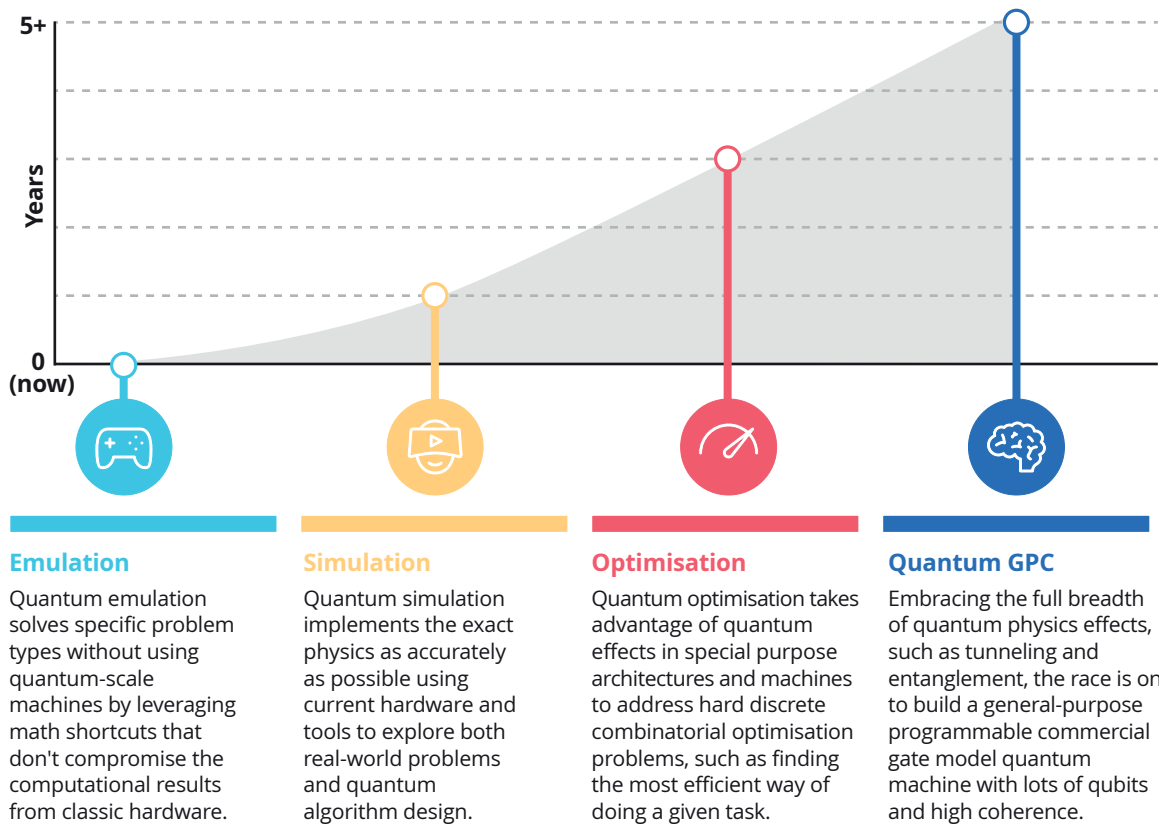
5+

Years

0
(now)

Emulation
Quantum emulation solves specific problem types without using quantum-scale machines by leveraging math shortcuts that don't compromise the computational results from classic hardware.

Simulation
Quantum simulation implements the exact physics as accurately as possible using current hardware and tools to explore both real-world problems and quantum algorithm design.

Optimisation
Quantum optimisation takes advantage of quantum effects in special purpose architectures and machines to address hard discrete combinatorial optimisation problems, such as finding the most efficient way of doing a given task.

Quantum GPC
Embracing the full breadth of quantum physics effects, such as tunneling and entanglement, the race is on to build a general-purpose programmable commercial gate model quantum machine with lots of qubits and high coherence.